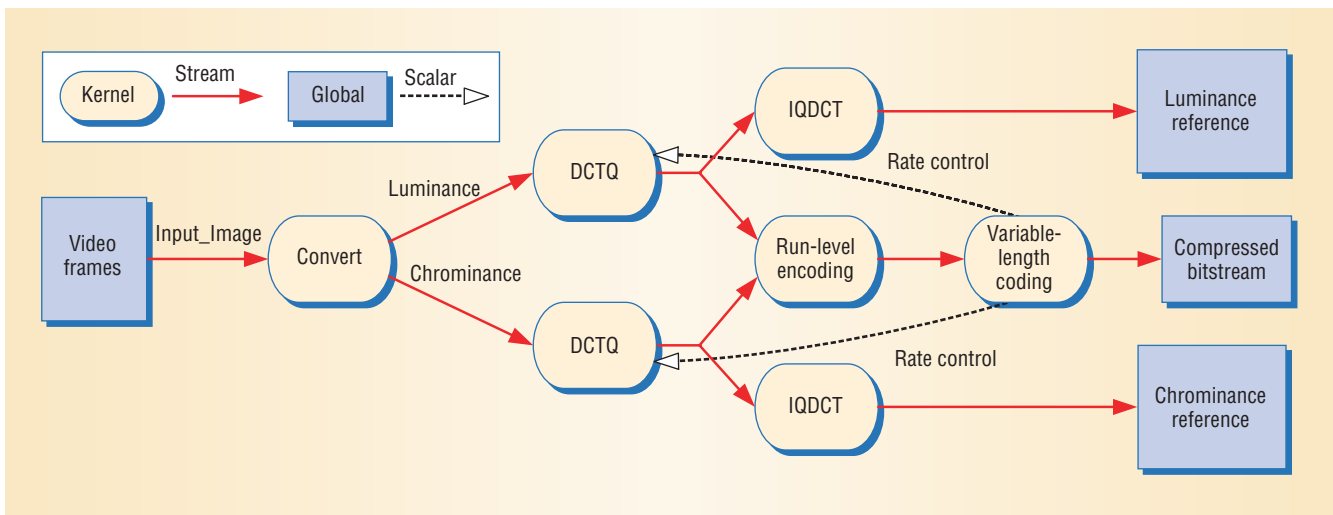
Kernel
Stream
Global
Scalar

Video frames
Input_Image
Convert
Luminance
Chrominance
DCTQ
DCTQ
IQDCT
Run-level encoding
IQDCT
Rate control
Variable-length coding
Rate control
Luminance reference
Compressed bitstream
Chrominance reference